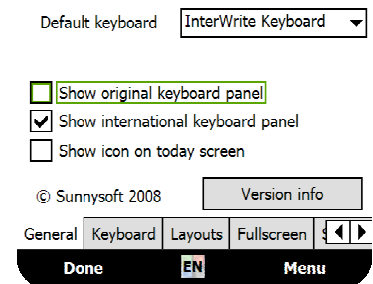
Default keyboard InterWrite Keyboard

Show original keyboard panel
Show international keyboard panel
Show icon on today screen

© Sunnysoft 2008 Version info

General Keyboard Layouts Fullscreen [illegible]

Done EN Menu